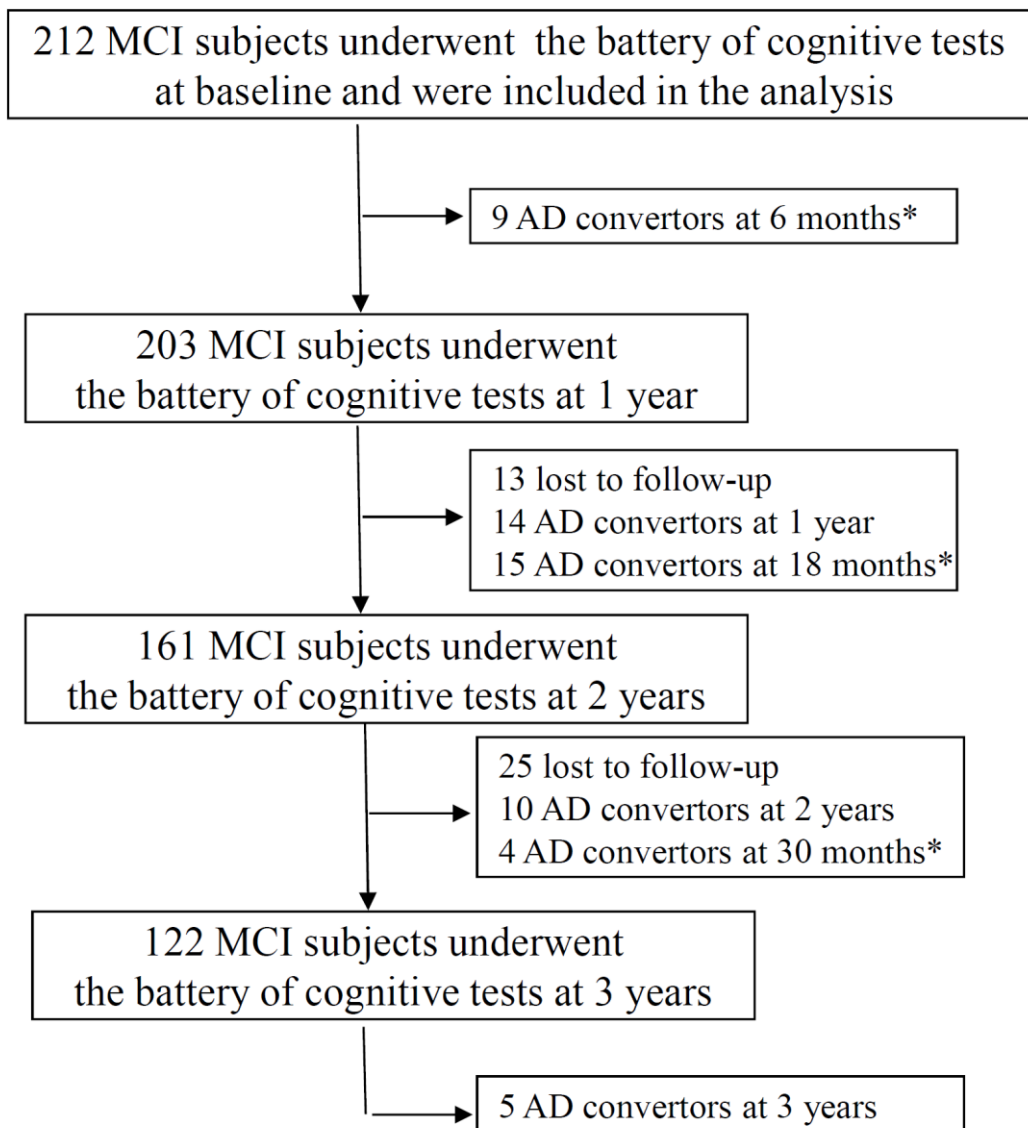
212 MCI subjects underwent the battery of cognitive tests at baseline and were included in the analysis

9 AD convertors at 6 months*

203 MCI subjects underwent the battery of cognitive tests at 1 year

13 lost to follow-up
14 AD convertors at 1 year
15 AD convertors at 18 months*

161 MCI subjects underwent the battery of cognitive tests at 2 years

25 lost to follow-up
10 AD convertors at 2 years
4 AD convertors at 30 months*

122 MCI subjects underwent the battery of cognitive tests at 3 years

5 AD convertors at 3 years